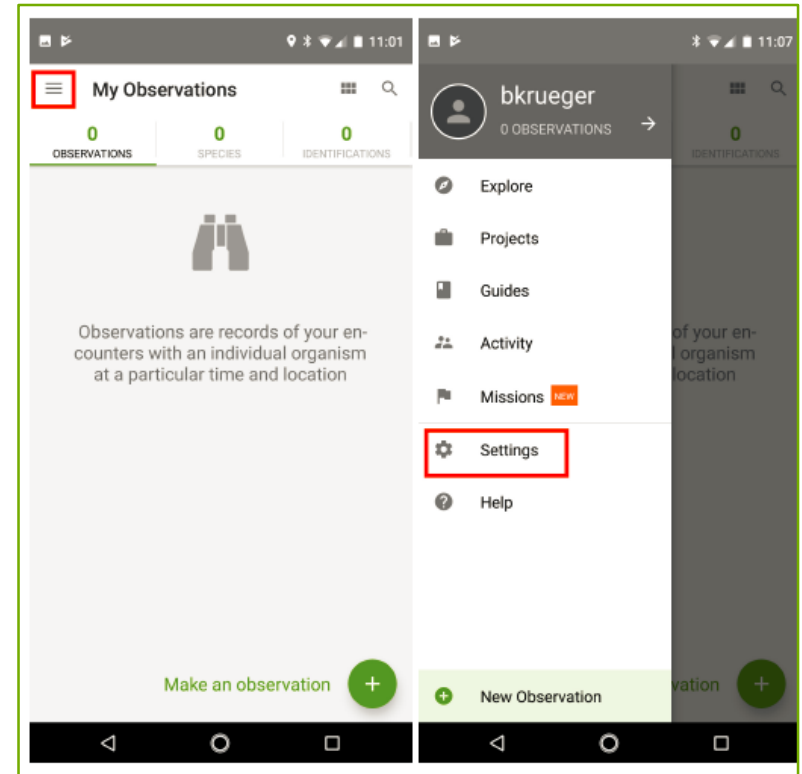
11:01

My Observations

0
OBSERVATIONS

0
SPECIES

0
IDENTIFICATIONS

Observations are records of your encounters with an individual organism at a particular time and location

Make an observation

+

11:07

bkrueger

0 OBSERVATIONS

0
IDENTIFICATIONS

Explore

Projects

Guides

Activity

Missions NEW

Settings

Help

New Observation

of your en-
l organism
location

vation